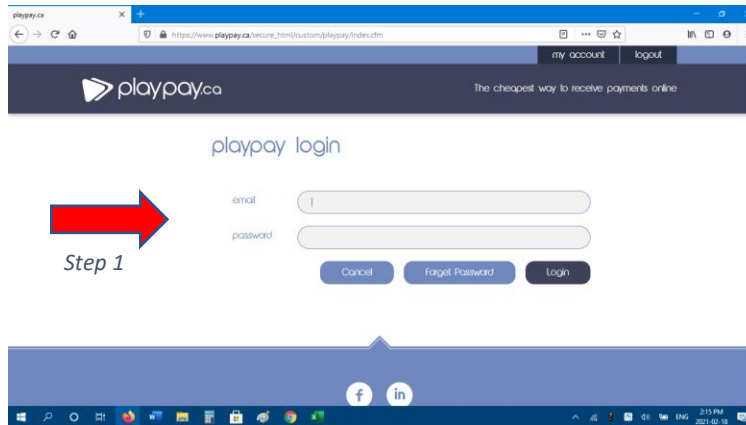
playpay.ca

https://www.playpay.ca/secure_html/custom/playpay/index.cfm

my account logout

playpay.ca

The cheapest way to receive payments online

playpay login

email

password

Step 1

Cancel Forget Password Login

f in

ENG 2:15 PM 2021-02-18